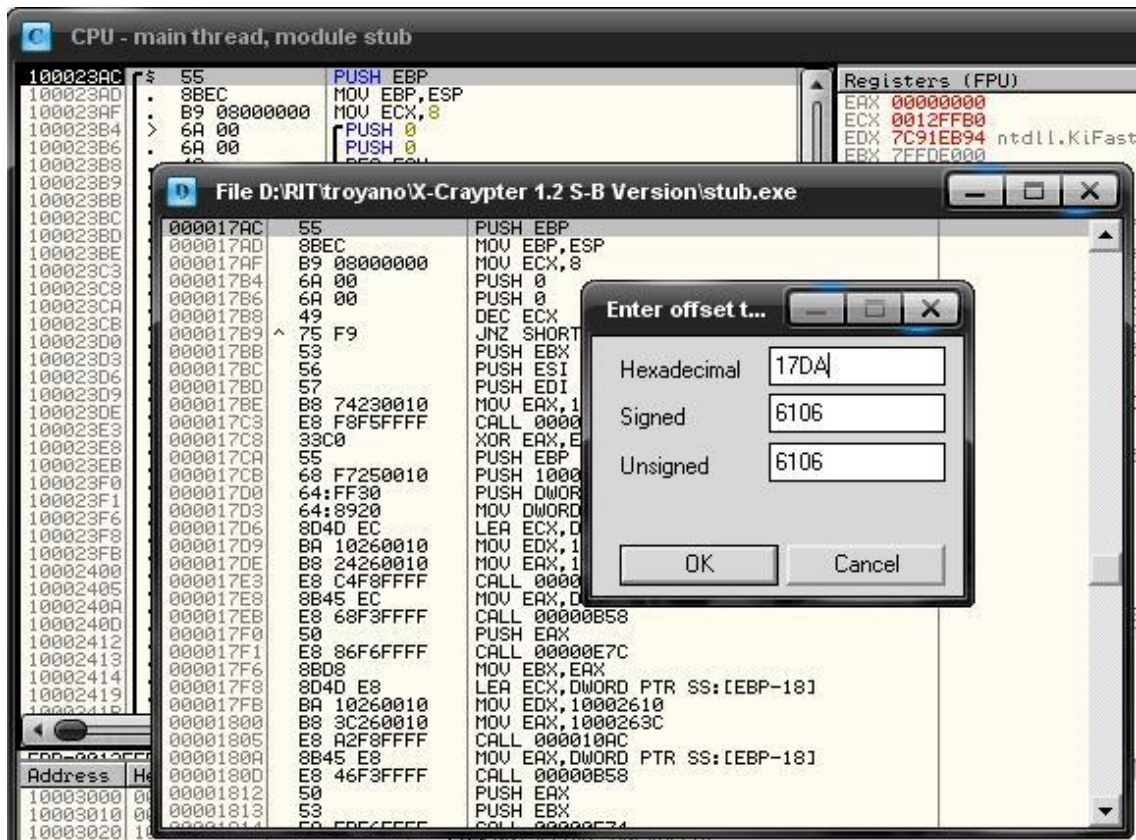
CPU - main thread, module stub

100023AC 55 PUSH EBP
100023AD 8BEC MOV EBP,ESP
100023AF B9 08000000 MOV ECX,8
100023B4 6A 00 PUSH 0
100023B6 6A 00 PUSH 0

Registers (FPU)
EAX 00000000
ECX 0012FFB0
EDX 7C91EB94 ntdll.KiFast
EBX 7FFDE000

100023B8
100023B9
100023BB
100023BC
100023BD
100023BE
100023C3
100023C8
100023CA
100023CB
100023D0
100023D3
100023D6
100023D9
100023DE
100023E3
100023E8
100023EB
100023F0
100023F1
100023F6
100023F8
100023FB
10002400
10002405
1000240A
1000240D
10002412
10002413
10002414
10002419

File D:\RIT\troyano\X-Craypter 1.2 S-B Version\stub.exe

| | | |
|---|---|---|
| 000017AC | 55 | PUSH EBP |
| 000017AD | 8BEC | MOV EBP,ESP |
| 000017AF | B9 08000000 | MOV ECX,8 |
| 000017B4 | 6A 00 | PUSH 0 |
| 000017B6 | 6A 00 | PUSH 0 |
| 000017B8 | 49 | DEC ECX |
| 000017B9 ^ | 75 F9 | JNZ SHORT |
| 000017BB | 53 | PUSH EBX |
| 000017BC | 56 | PUSH ESI |
| 000017BD | 57 | PUSH EDI |
| 000017BE | B8 74230010 | MOV EAX,1 |
| 000017C3 | E8 F8F5FFFF | CALL 0000 |
| 000017C8 | 33C0 | XOR EAX,E |
| 000017CA | 55 | PUSH EBP |
| 000017CB | 68 F7250010 | PUSH 1000 |
| 000017D0 | 64:FF30 | PUSH DWOR |
| 000017D3 | 64:8920 | MOV DWORD |
| 000017D6 | 8D4D EC | LEA ECX,D |
| 000017D9 | BA 10260010 | MOV EDX,1 |
| 000017DE | B8 24260010 | MOV EAX,1 |
| 000017E3 | E8 C4F8FFFF | CALL 0000 |
| 000017E8 | 8B45 EC | MOV EAX,D |
| 000017EB | E8 68F3FFFF | CALL 00000B58 |
| 000017F0 | 50 | PUSH EAX |
| 000017F1 | E8 86F6FFFF | CALL 00000E7C |
| 000017F6 | 8BD8 | MOV EBX,EAX |
| 000017F8 | 8D4D E8 | LEA ECX,DWORD PTR SS:[EBP-18] |
| 000017FB | BA 10260010 | MOV EDX,10002610 |
| 00001800 | B8 3C260010 | MOV EAX,1000263C |
| 00001805 | E8 A2F8FFFF | CALL 000010AC |
| 0000180A | 8B45 E8 | MOV EAX,DWORD PTR SS:[EBP-18] |
| 0000180D | E8 46F3FFFF | CALL 00000B58 |
| 00001812 | 50 | PUSH EAX |
| 00001813 | 53 | PUSH EBX |

Enter offset t...
Hexadecimal 17DA
Signed 6106
Unsigned 6106
OK Cancel

Address He
10003000 0
10003010 0
10003020 1